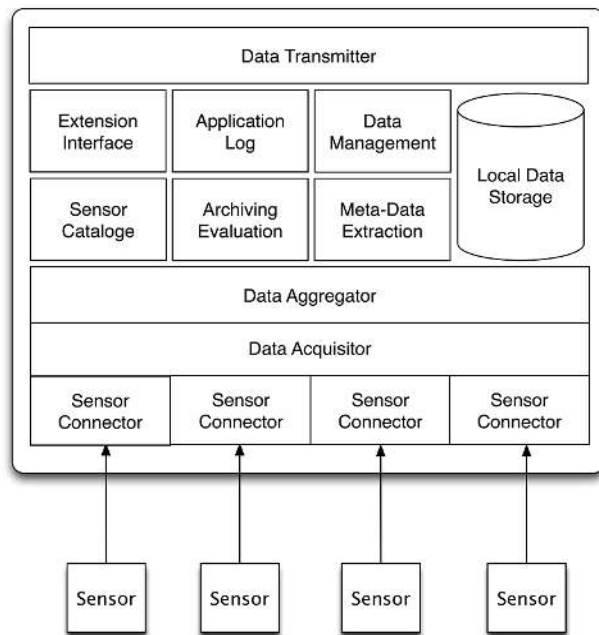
Data Transmitter

Extension Interface

Application Log

Data Management

Local Data Storage

Sensor Cataloge

Archiving Evaluation

Meta-Data Extraction

Data Aggregator

Data Acquisitor

Sensor Connector

Sensor Connector

Sensor Connector

Sensor Connector

Sensor

Sensor

Sensor

Sensor